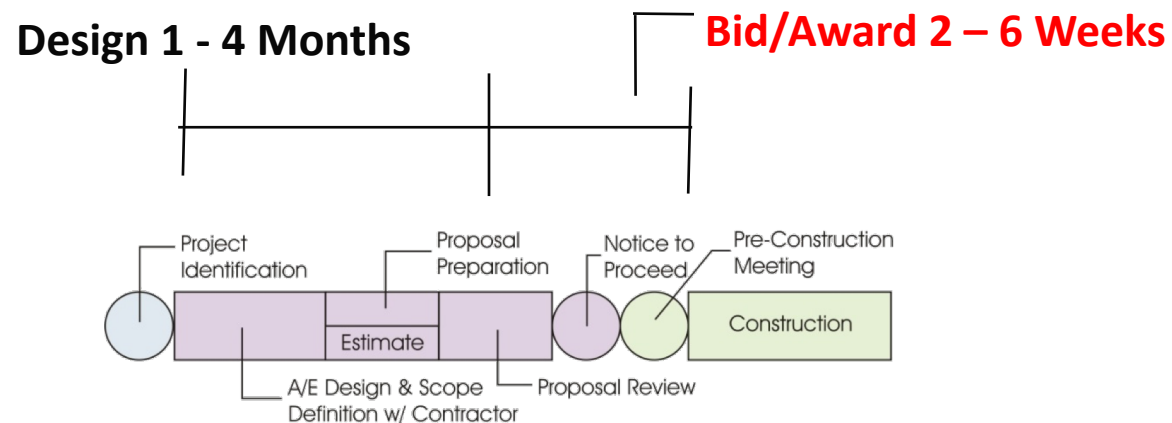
Design 1 - 4 Months

Bid/Award 2 – 6 Weeks

Project Identification

Proposal Preparation

Notice to Proceed

Pre-Construction Meeting

Estimate

Construction

A/E Design & Scope Definition w/ Contractor

Proposal Review